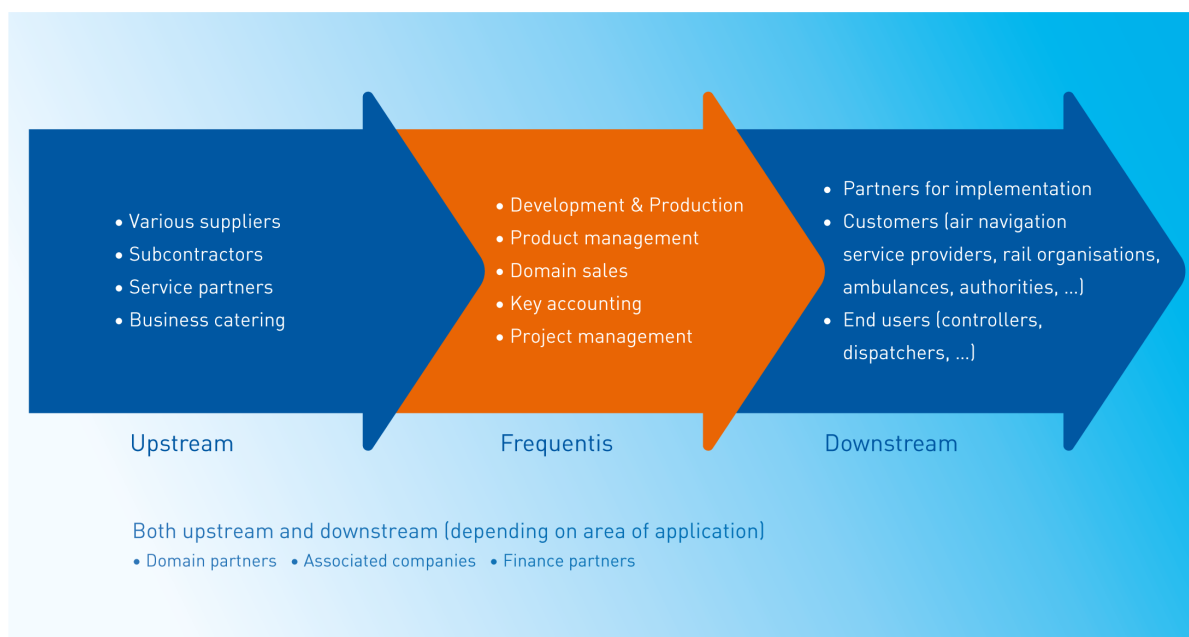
• Various suppliers
• Subcontractors
• Service partners
• Business catering

Upstream

• Development & Production
• Product management
• Domain sales
• Key accounting
• Project management

Frequentis

• Partners for implementation
• Customers (air navigation service providers, rail organisations, ambulances, authorities, ...)
• End users (controllers, dispatchers, ...)

Downstream

Both upstream and downstream (depending on area of application)
• Domain partners • Associated companies • Finance partners